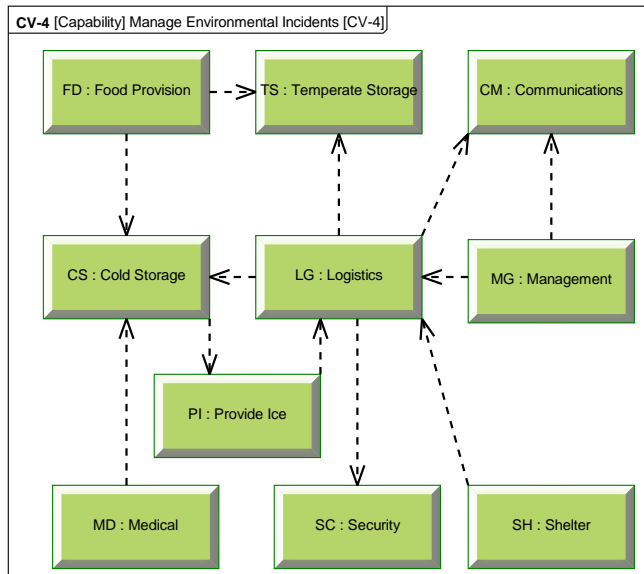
**CV-4** [Capability] Manage Environmental Incidents [CV-4]

FD : Food Provision

TS : Temperate Storage

CM : Communications

CS : Cold Storage

LG : Logistics

MG : Management

PI : Provide Ice

MD : Medical

SC : Security

SH : Shelter